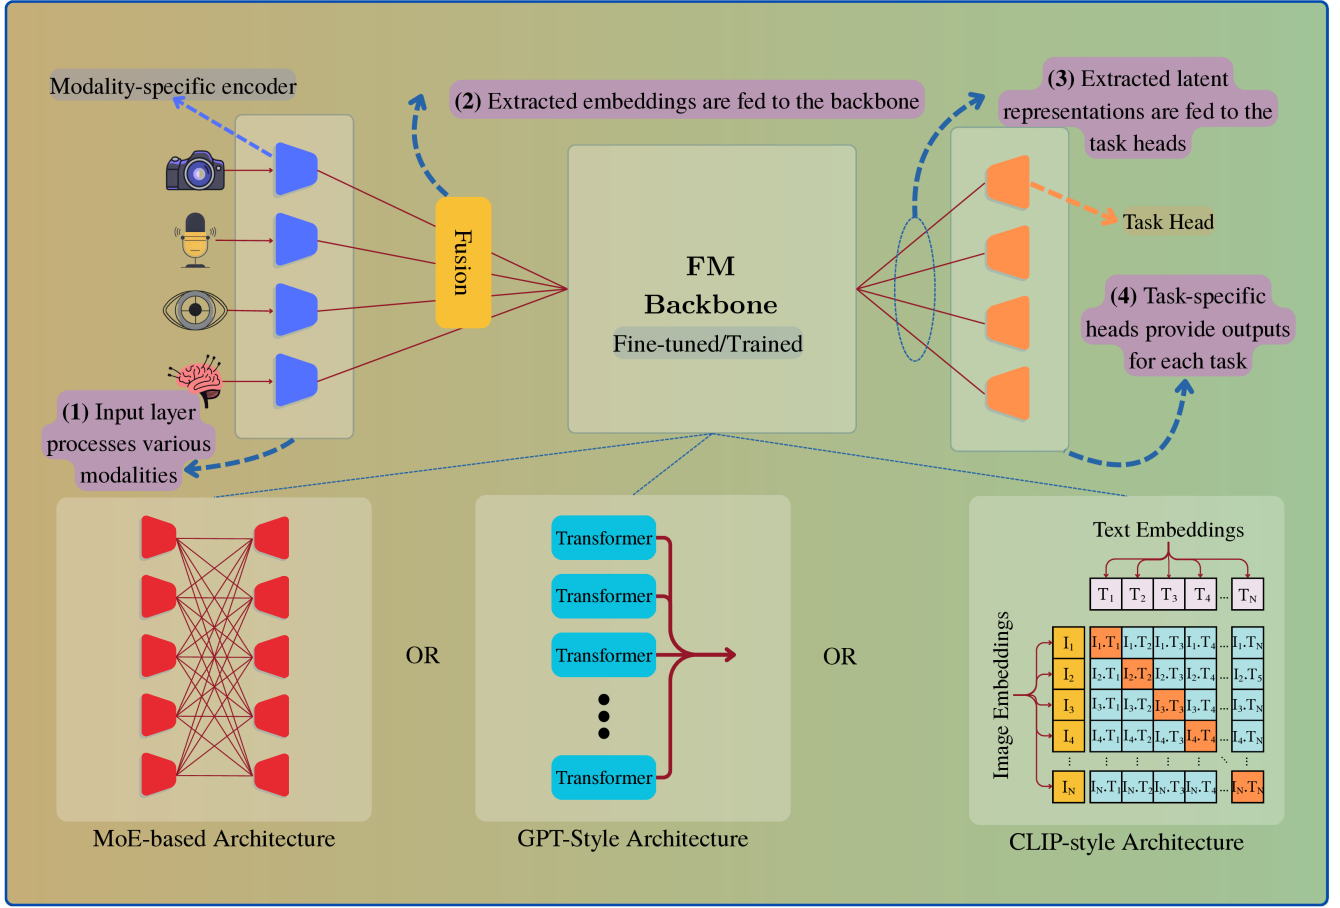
Modality-specific encoder

(2) Extracted embeddings are fed to the backbone

(3) Extracted latent representations are fed to the task heads

Task Head

Fusion

FM Backbone

Fine-tuned/Trained

(4) Task-specific heads provide outputs for each task

(1) Input layer processes various modalities

Transformer

Transformer

Transformer

Transformer

OR

OR

Text Embeddings

| | $T_1$ | $T_2$ | $T_3$ | $T_4$ | ... | $T_N$ |
|---|---|---|---|---|---|---|
| $I_1$ | $I_1.T_1$ | $I_1.T_2$ | $I_1.T_3$ | $I_1.T_4$ | ... | $I_1.T_N$ |
| $I_2$ | $I_2.T_1$ | $I_2.T_2$ | $I_2.T_3$ | $I_2.T_4$ | ... | $I_2.T_5$ |
| $I_3$ | $I_3.T_1$ | $I_3.T_2$ | $I_3.T_3$ | $I_3.T_4$ | ... | $I_3.T_N$ |
| $I_4$ | $I_4.T_1$ | $I_4.T_2$ | $I_4.T_3$ | $I_4.T_4$ | ... | $I_4.T_N$ |
| ⋮ | ⋮ | ⋮ | ⋮ | ⋮ | ⋱ | ⋮ |
| $I_N$ | $I_N.T_1$ | $I_N.T_2$ | $I_N.T_3$ | $I_N.T_4$ | ... | $I_N.T_N$ |

Image Embeddings

MoE-based Architecture

GPT-Style Architecture

CLIP-style Architecture